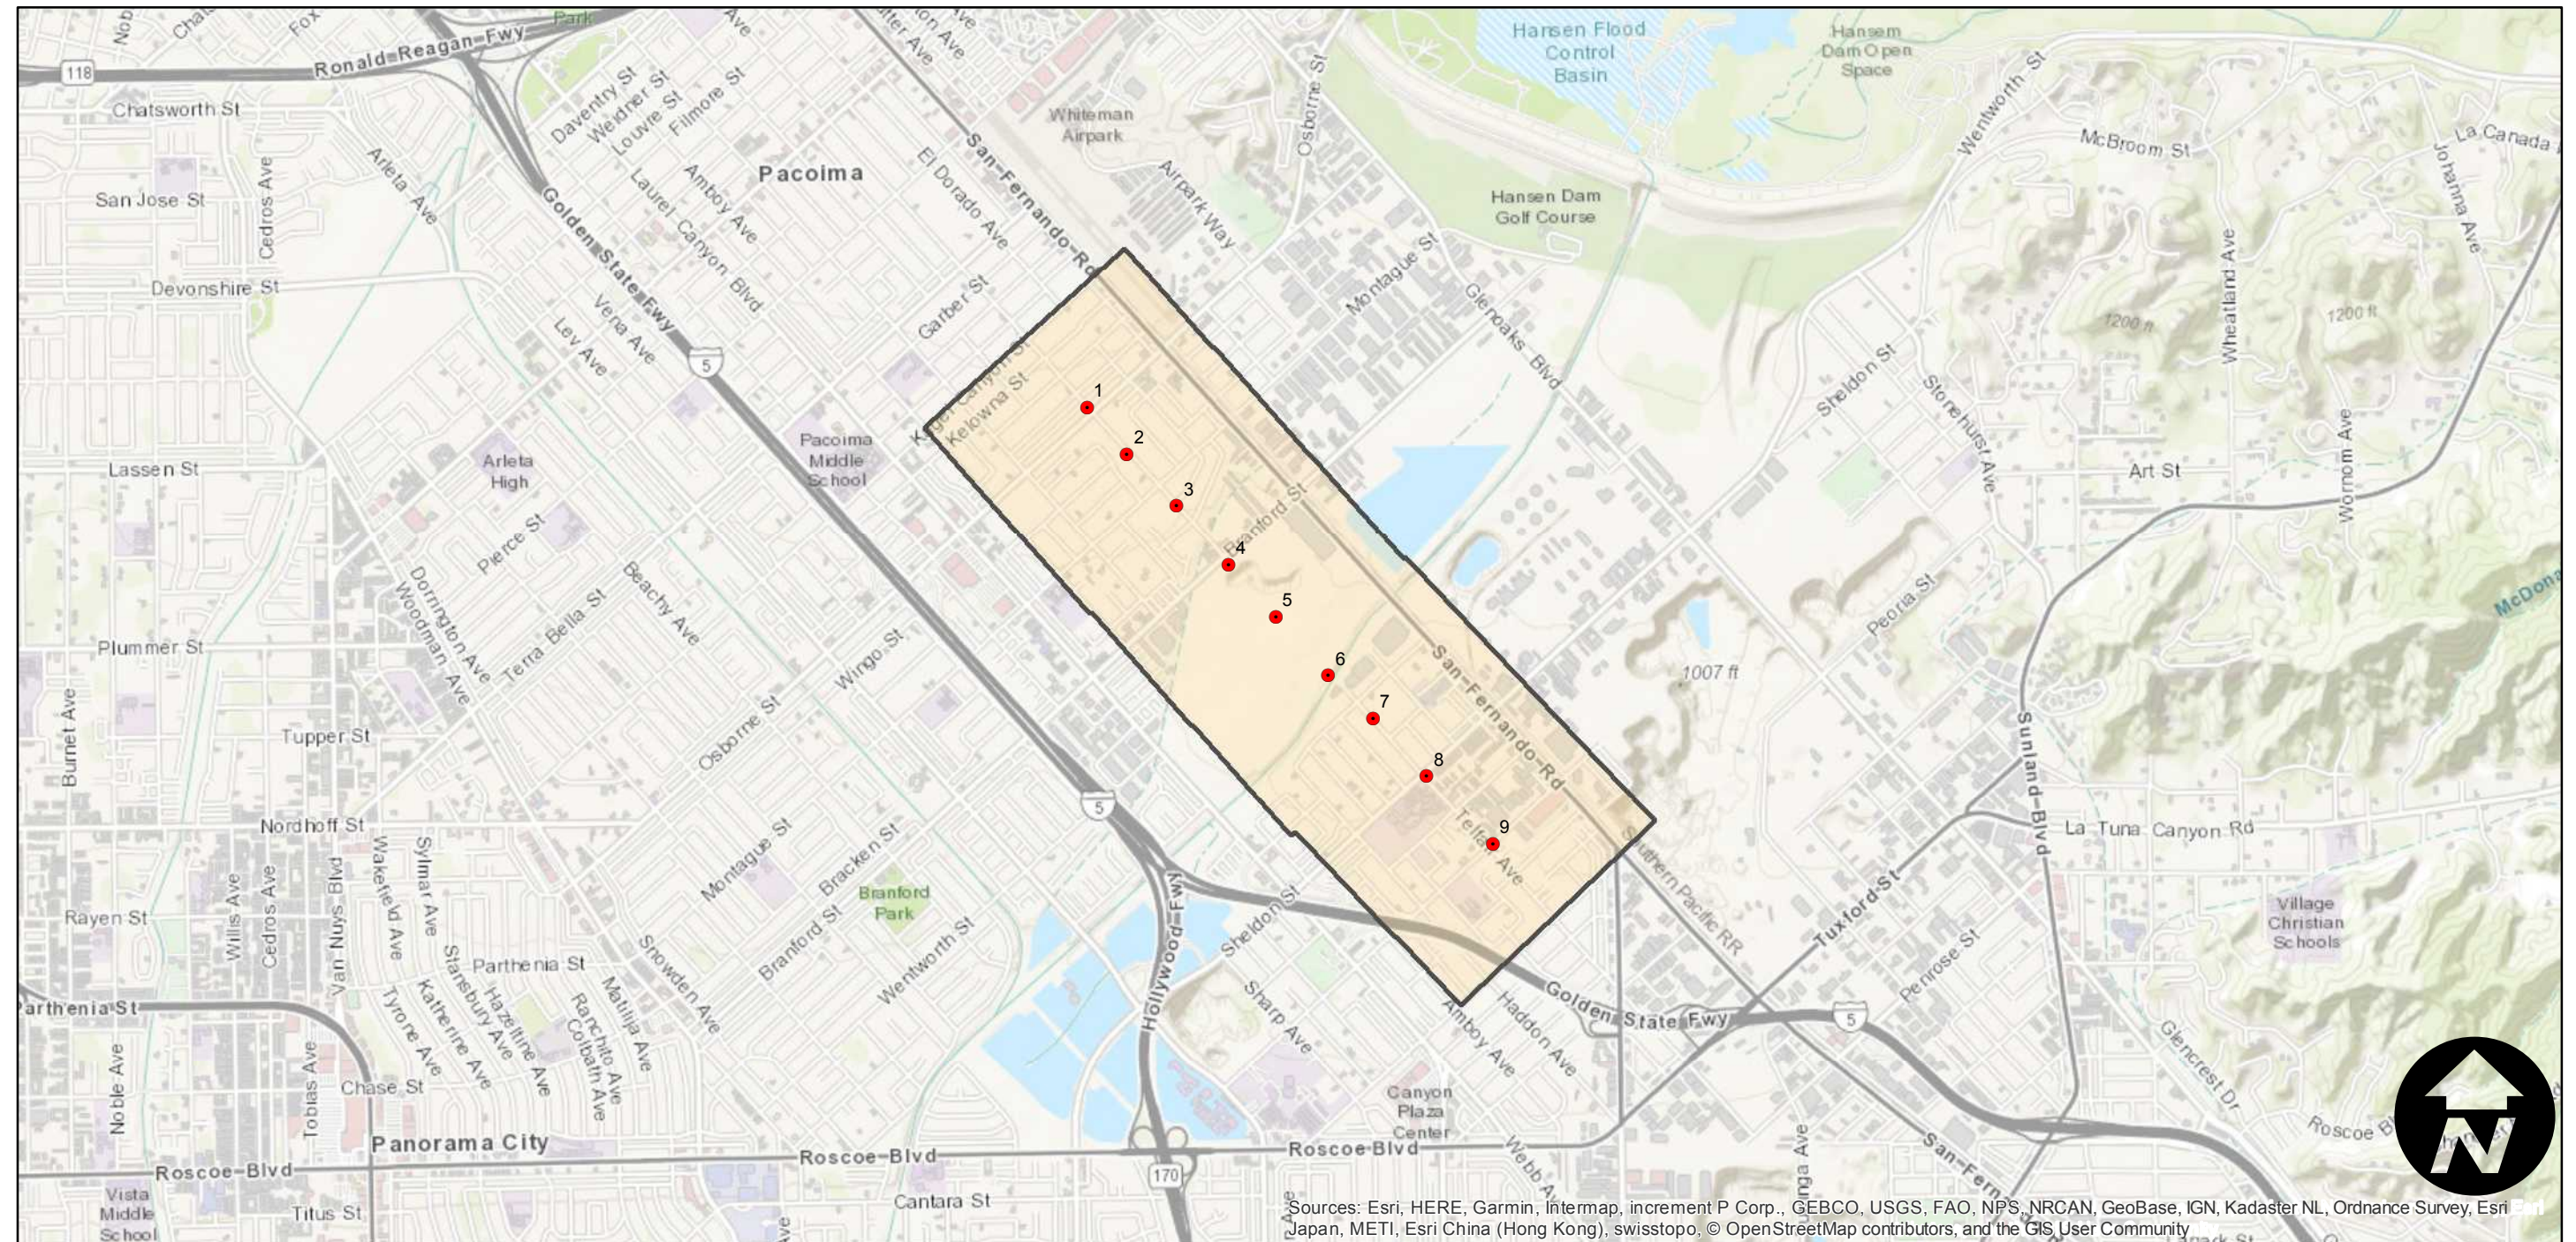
Ronald Reagan Fwy
118
Park
Chatsworth St
Daventry St
Weidner St
Louvre St
Filmore St
Pacoima
Whiteman Airpark
Hansen Flood Control Basin
Hansem Dam Open Space
McBroom St
La Canada
Wentworth St
Johanna Ave
San Jose St
Cedros Ave
Arleta Ave
Golden State Fwy
Laurel Canyon Blvd
Amboy Ave
El Dorado Ave
San Fernando Rd
Airpark Way
Osborne St
Hansen Dam Golf Course
Devonshire St
Vena Ave
Lev Ave
Garber St
Montague St
Glenoaks Blvd
Wheatland Ave
1200 ft
1200 ft
5
Kagel Canyon St
Kelowna St
Pacoima Middle School
Sheldon St
Stonehurst Ave
Wornom Ave
Lassen St
Arleta High
1
2
3
Branford St
4
5
6
7
8
9
Art St
Pierce St
Dorrington Ave
Woodman Ave
Terra Bella St
Beachy Ave
Peoria St
McDona
Plummer St
Wingo St
1007 ft
San Fernando Rd
Burnet Ave
Tupper St
Osborne St
5
Sunland Blvd
Nordhoff St
Montague St
Bracken St
Telfair Ave
La Tuna Canyon Rd
Raven St
Willis Ave
Cedros Ave
Van Nuys Blvd
Wakefield Ave
Sylmar Ave
Branford Park
Branford St
Wentworth St
Hollywood Fwy
Sheldon St
Southern Pacific RR
Tuxford St
Village Christian Schools
Parthenia St
Parthenia St
Stansbury Ave
Tyrone Ave
Katherine Ave
Hazeltine Ave
Ranchito Ave
Colbath Ave
Matilija Ave
Snowden Ave
Sharp Ave
Amboy Ave
Haddon Ave
Golden State Fwy
5
Penrose St
Glencrest Dr
Noble Ave
Tobias Ave
Chase St
Canyon Plaza Center
Roscoe Bl
Panorama City
Roscoe Blvd
Roscoe Blvd
Roscoe Blvd
170
Webb Av
Vista Middle School
Titus St
Cantara St
San Fern
Sources: Esri, HERE, Garmin, Intermap, increment P Corp., GEBCO, USGS, FAO, NPS, NRCAN, GeoBase, IGN, Kadaster NL, Ordnance Survey, Esri Japan, METI, Esri China (Hong Kong), swisstopo, © OpenStreetMap contributors, and the GIS User Community
N